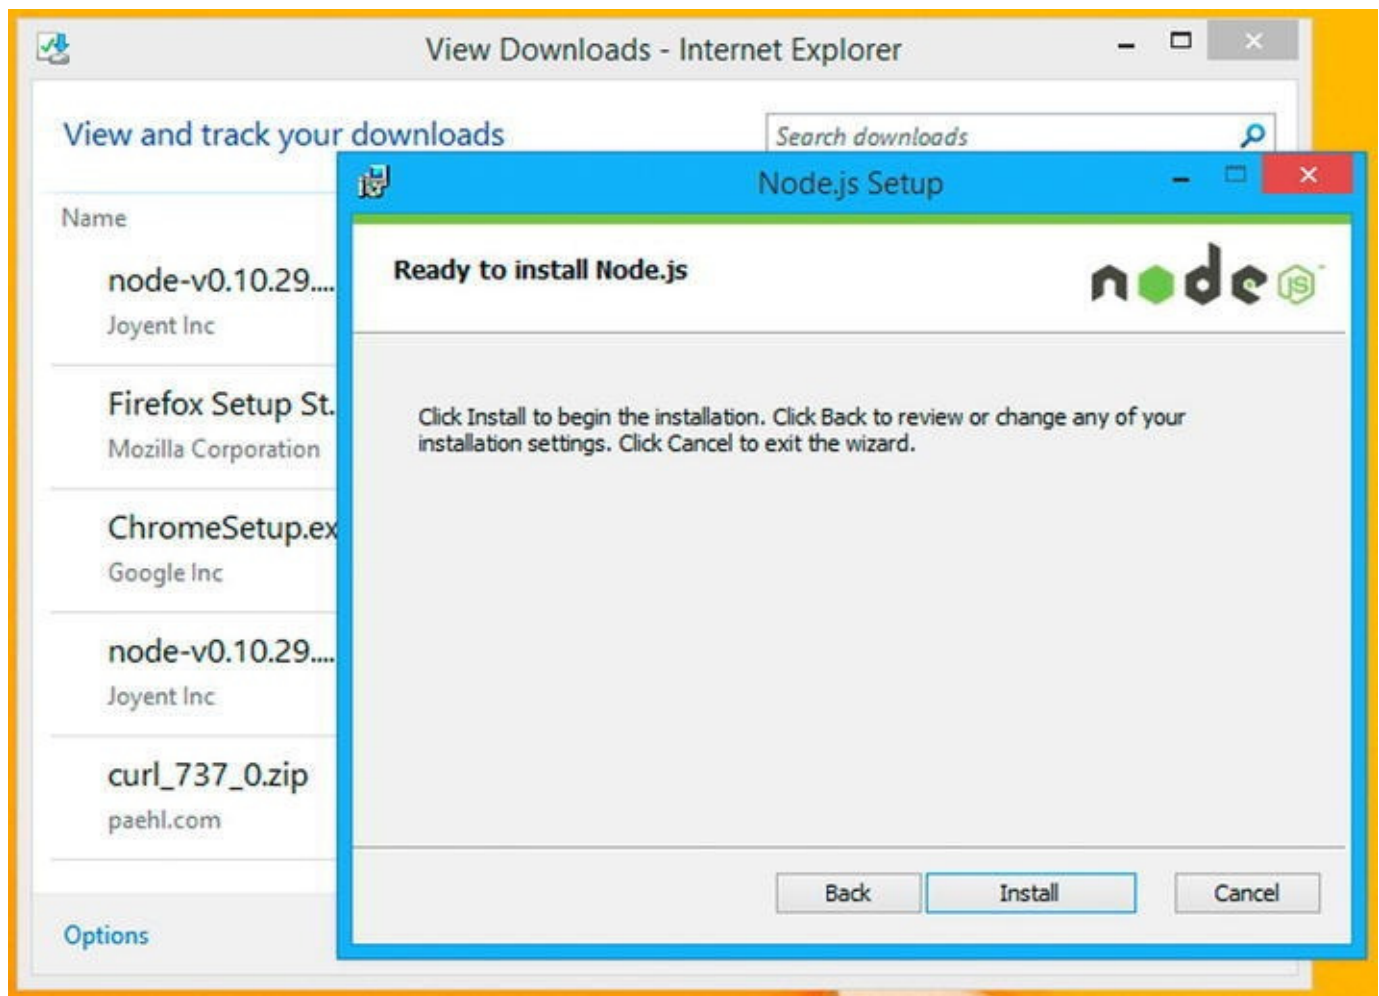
View Downloads - Internet Explorer

View and track your downloads

Search downloads

Name

node-v0.10.29....
Joyent Inc

Firefox Setup St.
Mozilla Corporation

ChromeSetup.ex
Google Inc

node-v0.10.29....
Joyent Inc

curl_737_0.zip
paehl.com

Options

Node.js Setup

Ready to install Node.js

node JS

Click Install to begin the installation. Click Back to review or change any of your installation settings. Click Cancel to exit the wizard.

Back

Install

Cancel